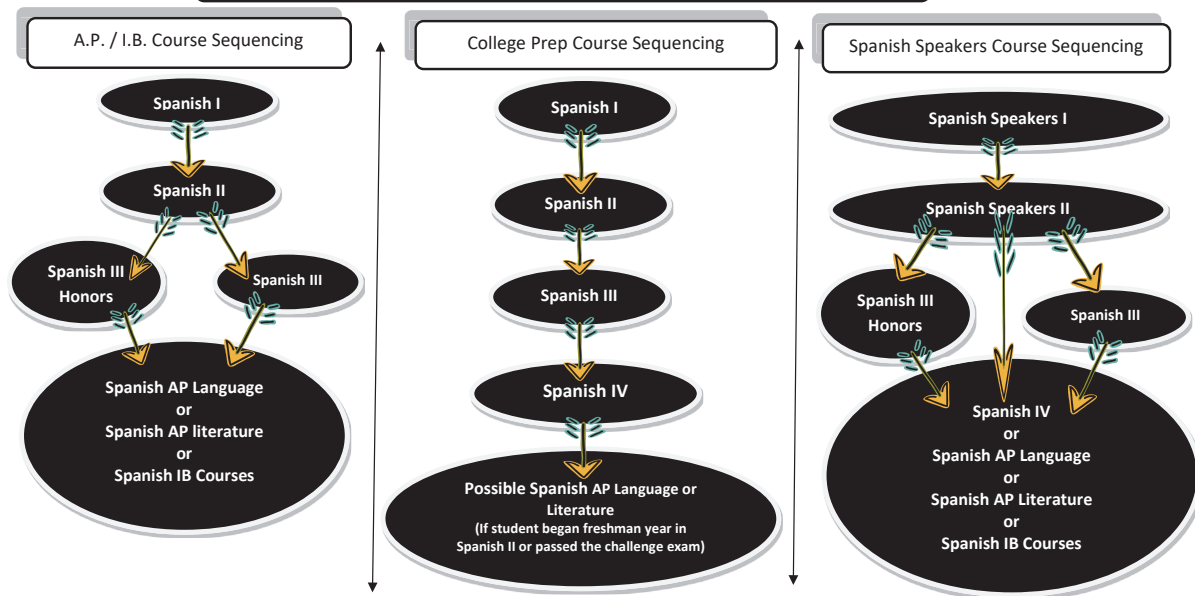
A.P. / I.B. Course Sequencing

Spanish I

Spanish II

Spanish III Honors

Spanish III

Spanish AP Language
or
Spanish AP literature
or
Spanish IB Courses

College Prep Course Sequencing

Spanish I

Spanish II

Spanish III

Spanish IV

Possible Spanish AP Language or Literature
(If student began freshman year in Spanish II or passed the challenge exam)

Spanish Speakers Course Sequencing

Spanish Speakers I

Spanish Speakers II

Spanish III Honors

Spanish III

Spanish IV
or
Spanish AP Language
or
Spanish AP Literature
or
Spanish IB Courses